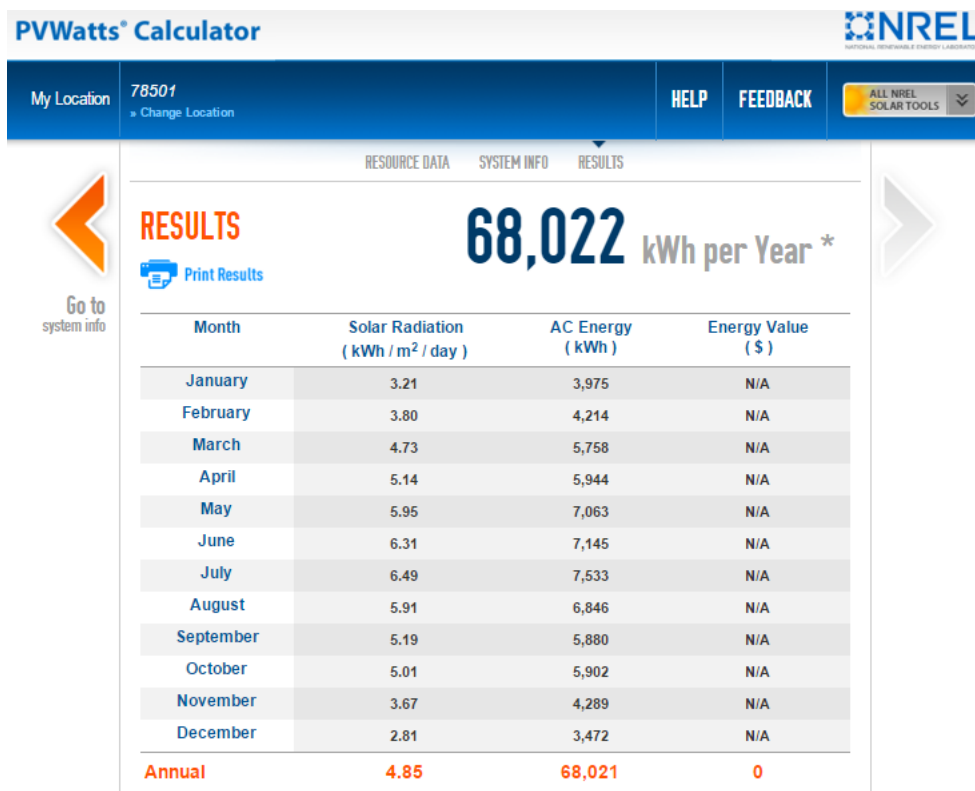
PVWatts® Calculator

NREL
NATIONAL RENEWABLE ENERGY LABORATORY

My Location
78501
» Change Location
HELP
FEEDBACK
ALL NREL SOLAR TOOLS

RESOURCE DATA
SYSTEM INFO
RESULTS

RESULTS
Print Results
68,022 kWh per Year *

Go to system info

| Month | Solar Radiation ( kWh / m$^2$ / day ) | AC Energy ( kWh ) | Energy Value ( $ ) |
|---|---|---|---|
| January | 3.21 | 3,975 | N/A |
| February | 3.80 | 4,214 | N/A |
| March | 4.73 | 5,758 | N/A |
| April | 5.14 | 5,944 | N/A |
| May | 5.95 | 7,063 | N/A |
| June | 6.31 | 7,145 | N/A |
| July | 6.49 | 7,533 | N/A |
| August | 5.91 | 6,846 | N/A |
| September | 5.19 | 5,880 | N/A |
| October | 5.01 | 5,902 | N/A |
| November | 3.67 | 4,289 | N/A |
| December | 2.81 | 3,472 | N/A |
| Annual | 4.85 | 68,021 | 0 |